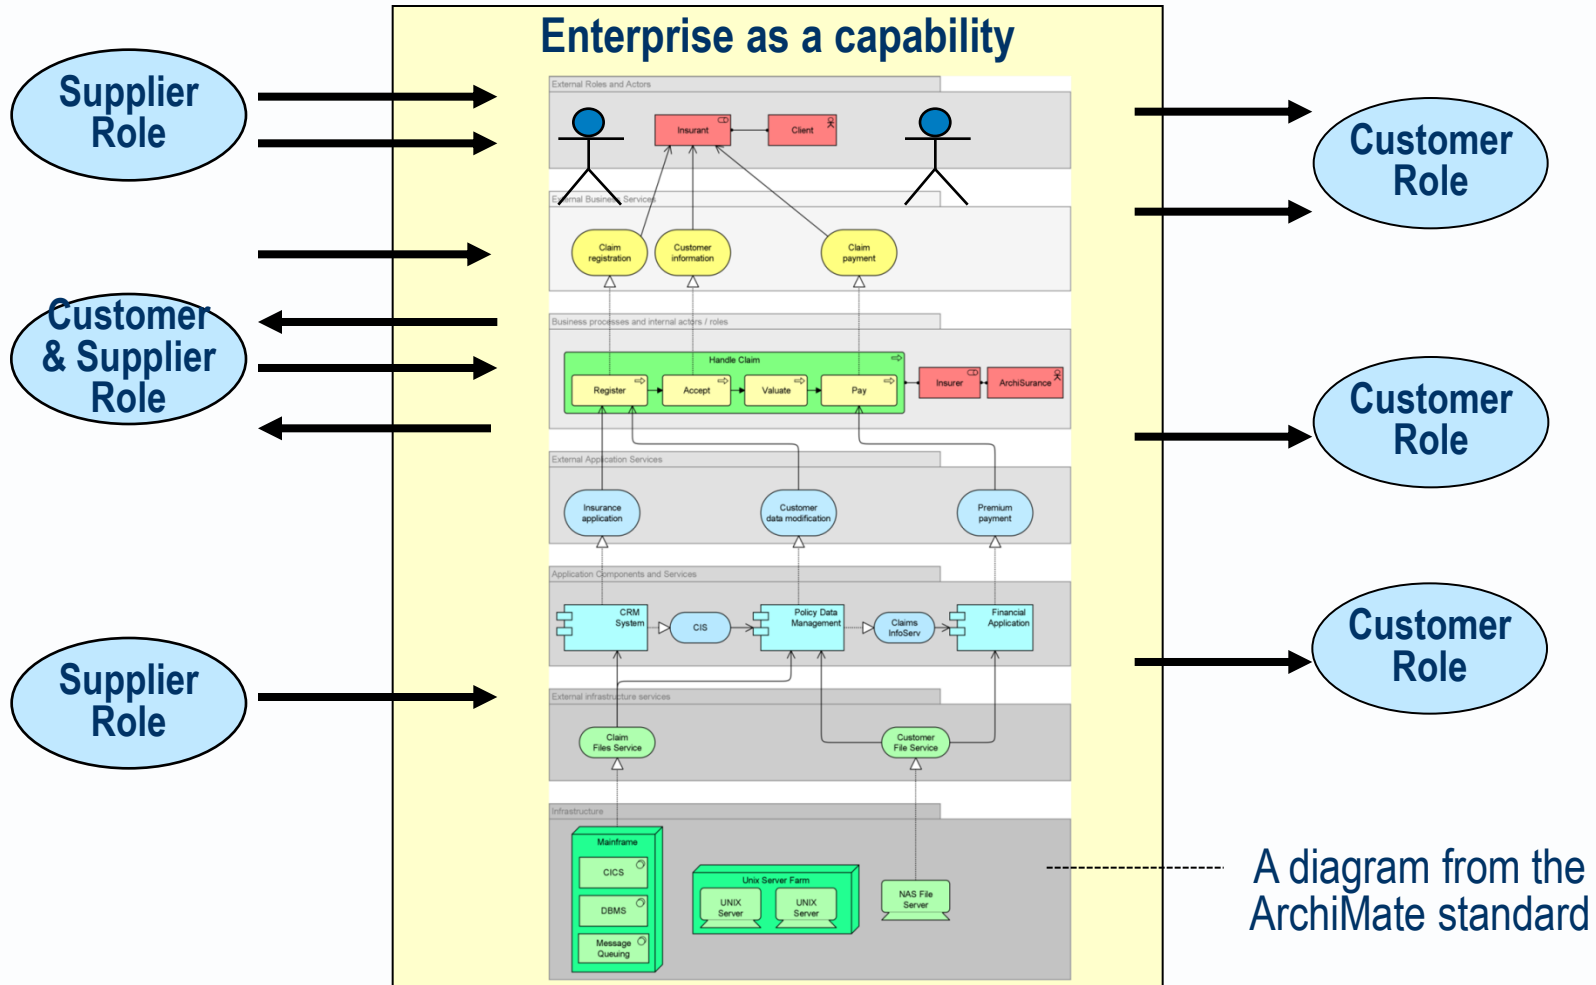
Enterprise as a capability

Supplier Role

Customer & Supplier Role

Supplier Role

Customer Role

Customer Role

Customer Role

External Roles and Actors

Insurant

Client

External Business Services

Claim registration

Customer information

Claim payment

Business processes and internal actors / roles

Handle Claim

Register

Accept

Valuate

Pay

Insurer

ArchiSurance

External Application Services

Insurance application

Customer data modification

Premium payment

Application Components and Services

CRM System

CIS

Policy Data Management

Claims InfoServ

Financial Application

External infrastructure services

Claim Files Service

Customer File Service

Infrastructure

Mainframe

CICS

DBMS

Message Queuing

Unix Server Farm

UNIX Server

UNIX Server

NAS File Server

A diagram from the ArchiMate standard